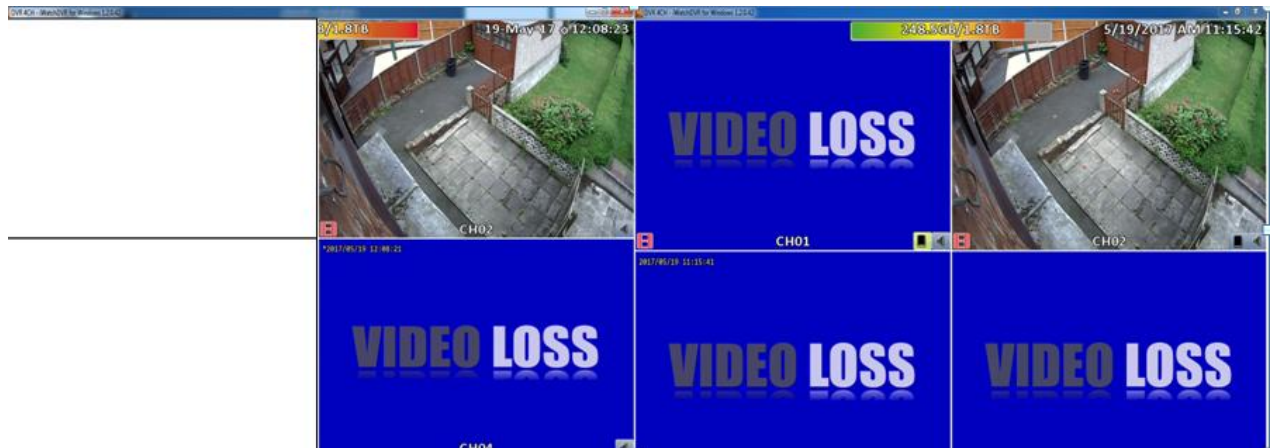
DVR 4CH - WatchDVR for Windows 1.2.0.42

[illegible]/1.8TB

19-May-17 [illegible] 12:08:23

CH02

*2017/05/19 12:08:21

VIDEO LOSS

CH04

DVR 4CH - WatchDVR for Windows 1.2.0.42

248.5GB/1.8TB

VIDEO LOSS

CH01

2017/05/19 11:15:41

VIDEO LOSS

5/19/2017 AM 11:15:42

CH02

VIDEO LOSS